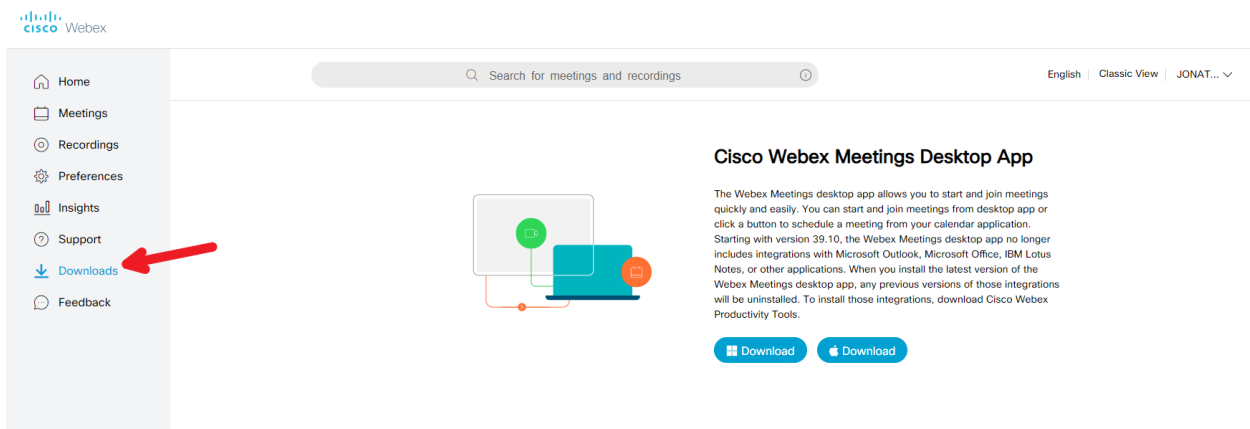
cisco Webex

Home
Meetings
Recordings
Preferences
Insights
Support
Downloads
Feedback

Search for meetings and recordings

English | Classic View | JONAT...

Cisco Webex Meetings Desktop App

The Webex Meetings desktop app allows you to start and join meetings quickly and easily. You can start and join meetings from desktop app or click a button to schedule a meeting from your calendar application. Starting with version 39.10, the Webex Meetings desktop app no longer includes integrations with Microsoft Outlook, Microsoft Office, IBM Lotus Notes, or other applications. When you install the latest version of the Webex Meetings desktop app, any previous versions of those integrations will be uninstalled. To install those integrations, download Cisco Webex Productivity Tools.

Download
Download